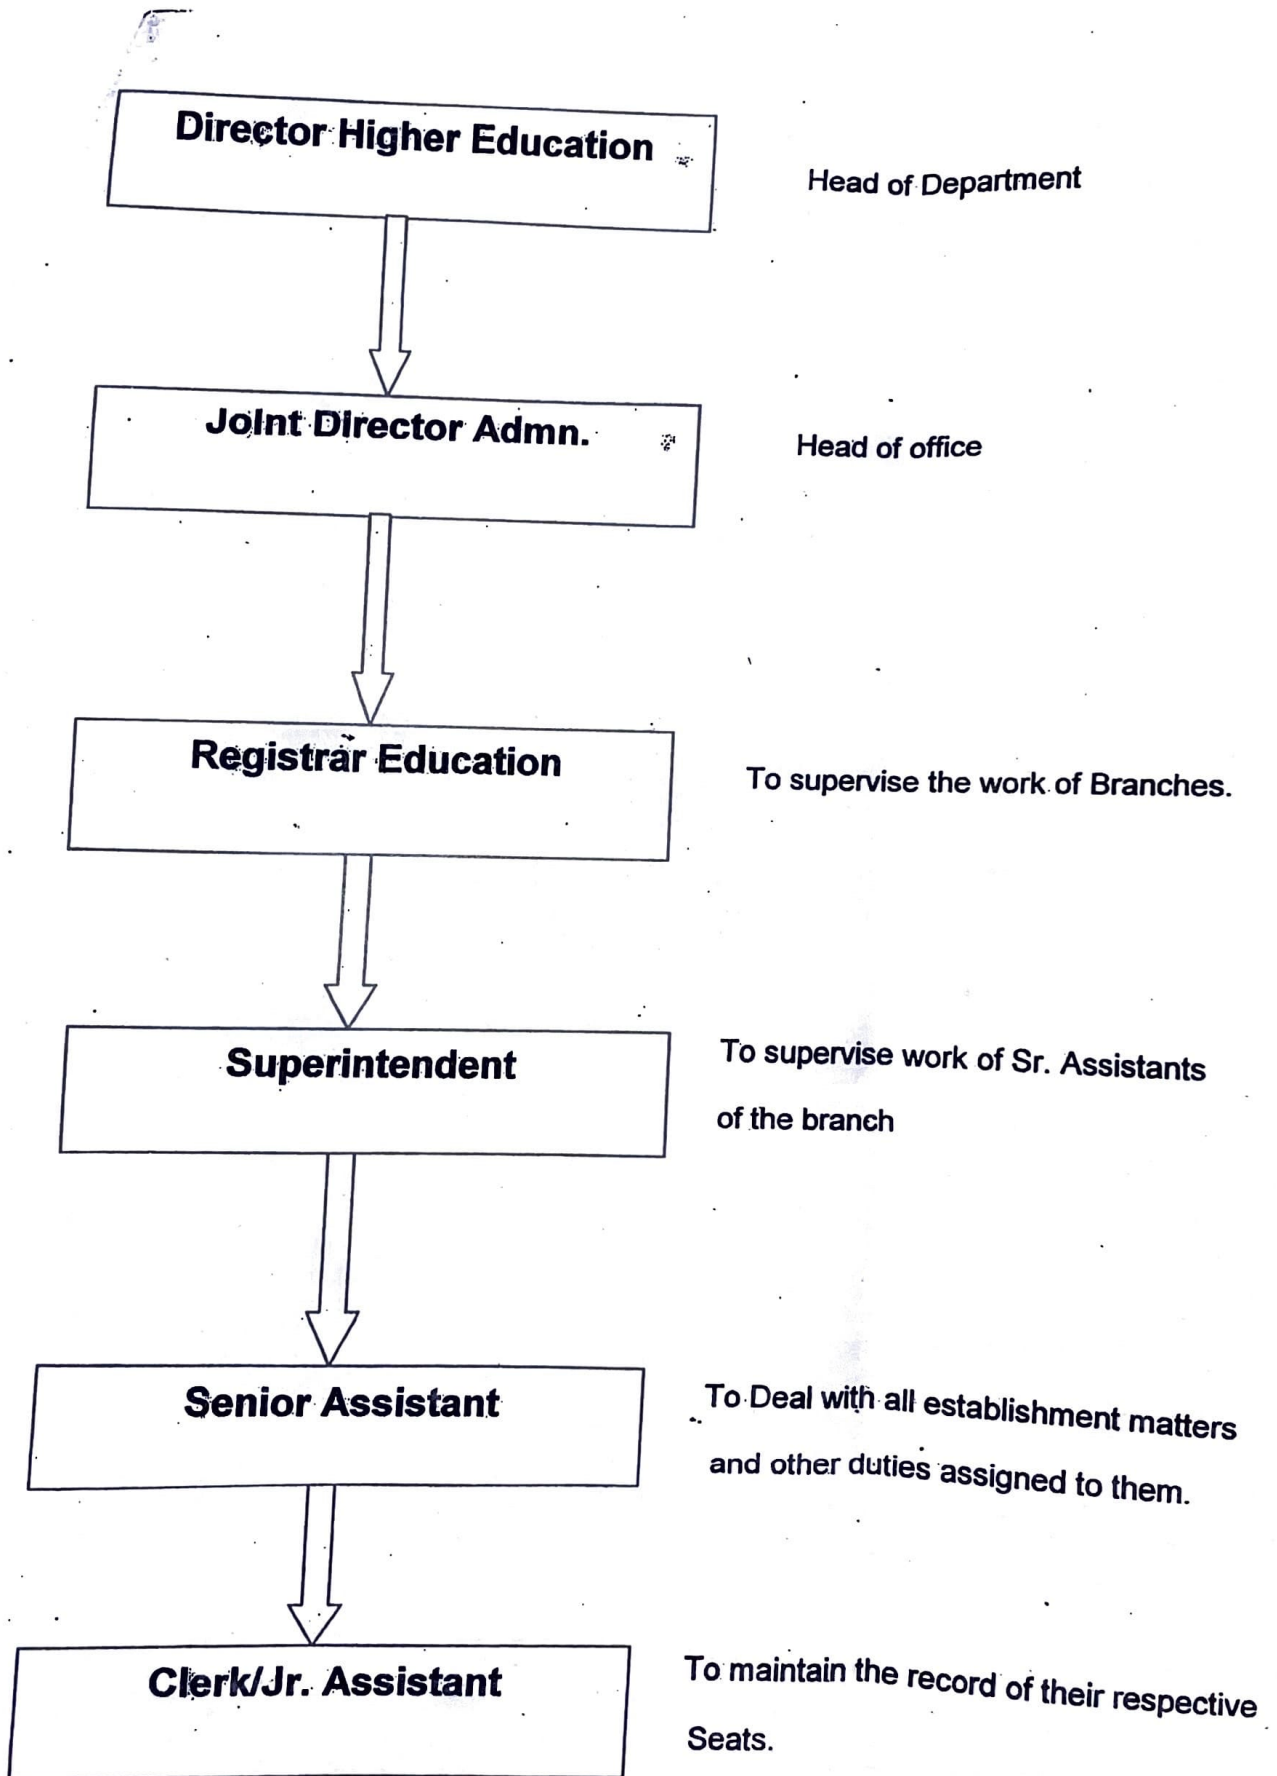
Director Higher Education

Head of Department

Joint Director Admn.

Head of office

Registrar Education

To supervise the work of Branches.

Superintendent

To supervise work of Sr. Assistants of the branch

Senior Assistant

To Deal with all establishment matters and other duties assigned to them.

Clerk/Jr. Assistant

To maintain the record of their respective Seats.